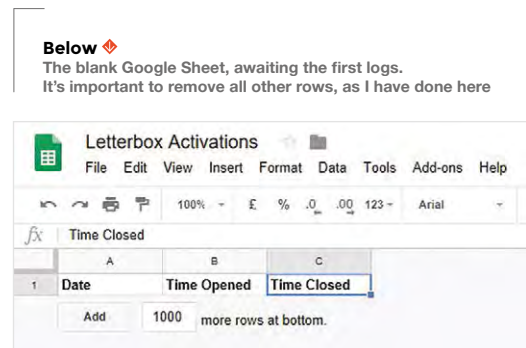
Below
The blank Google Sheet, awaiting the first logs. It's important to remove all other rows, as I have done here

Letterbox Activations
File Edit View Insert Format Data Tools Add-ons Help

100% £ % .0 .00 123 Arial

fx Time Closed

| | A | B | C |
|---|---|---|---|
| 1 | Date | Time Opened | Time Closed |

Add 1000 more rows at bottom.